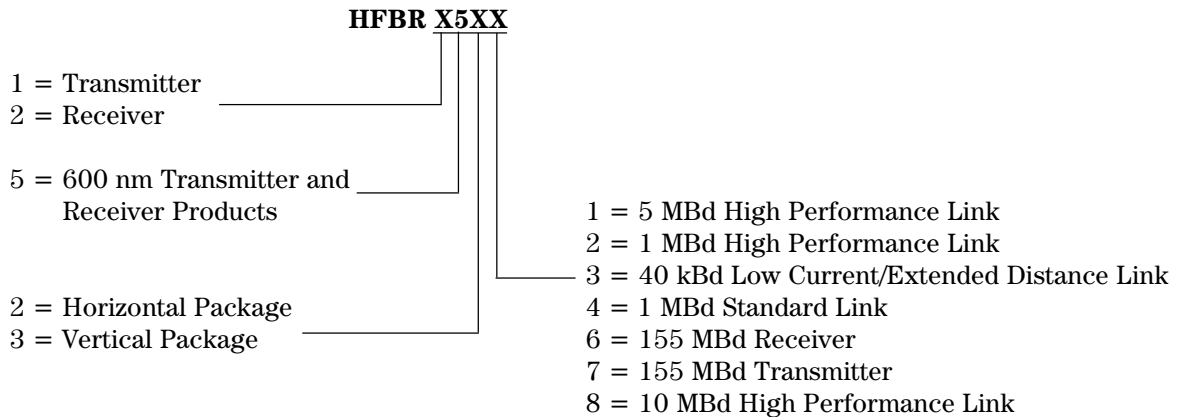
HFBR X5XX

1 = Transmitter
2 = Receiver

5 = 600 nm Transmitter and Receiver Products

2 = Horizontal Package
3 = Vertical Package

1 = 5 MBd High Performance Link
2 = 1 MBd High Performance Link
3 = 40 kBd Low Current/Extended Distance Link
4 = 1 MBd Standard Link
6 = 155 MBd Receiver
7 = 155 MBd Transmitter
8 = 10 MBd High Performance Link